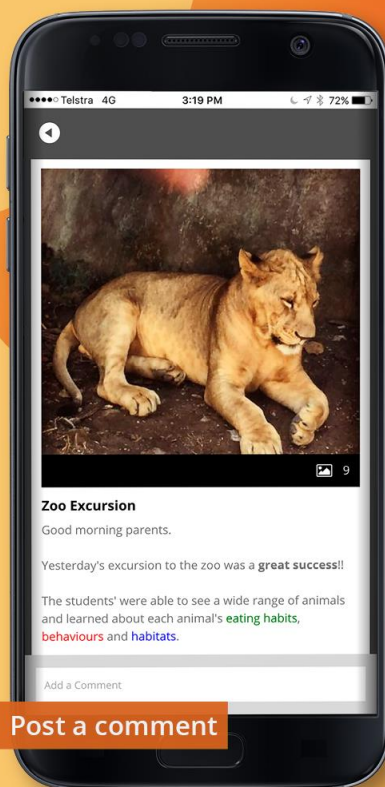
●●●●○ Telstra 4G 3:19 PM 72%

9

**Zoo Excursion**

Good morning parents.

Yesterday's excursion to the zoo was a **great success**!!

The students' were able to see a wide range of animals and learned about each animal's eating habits, behaviours and habitats.

Add a Comment

Post a comment